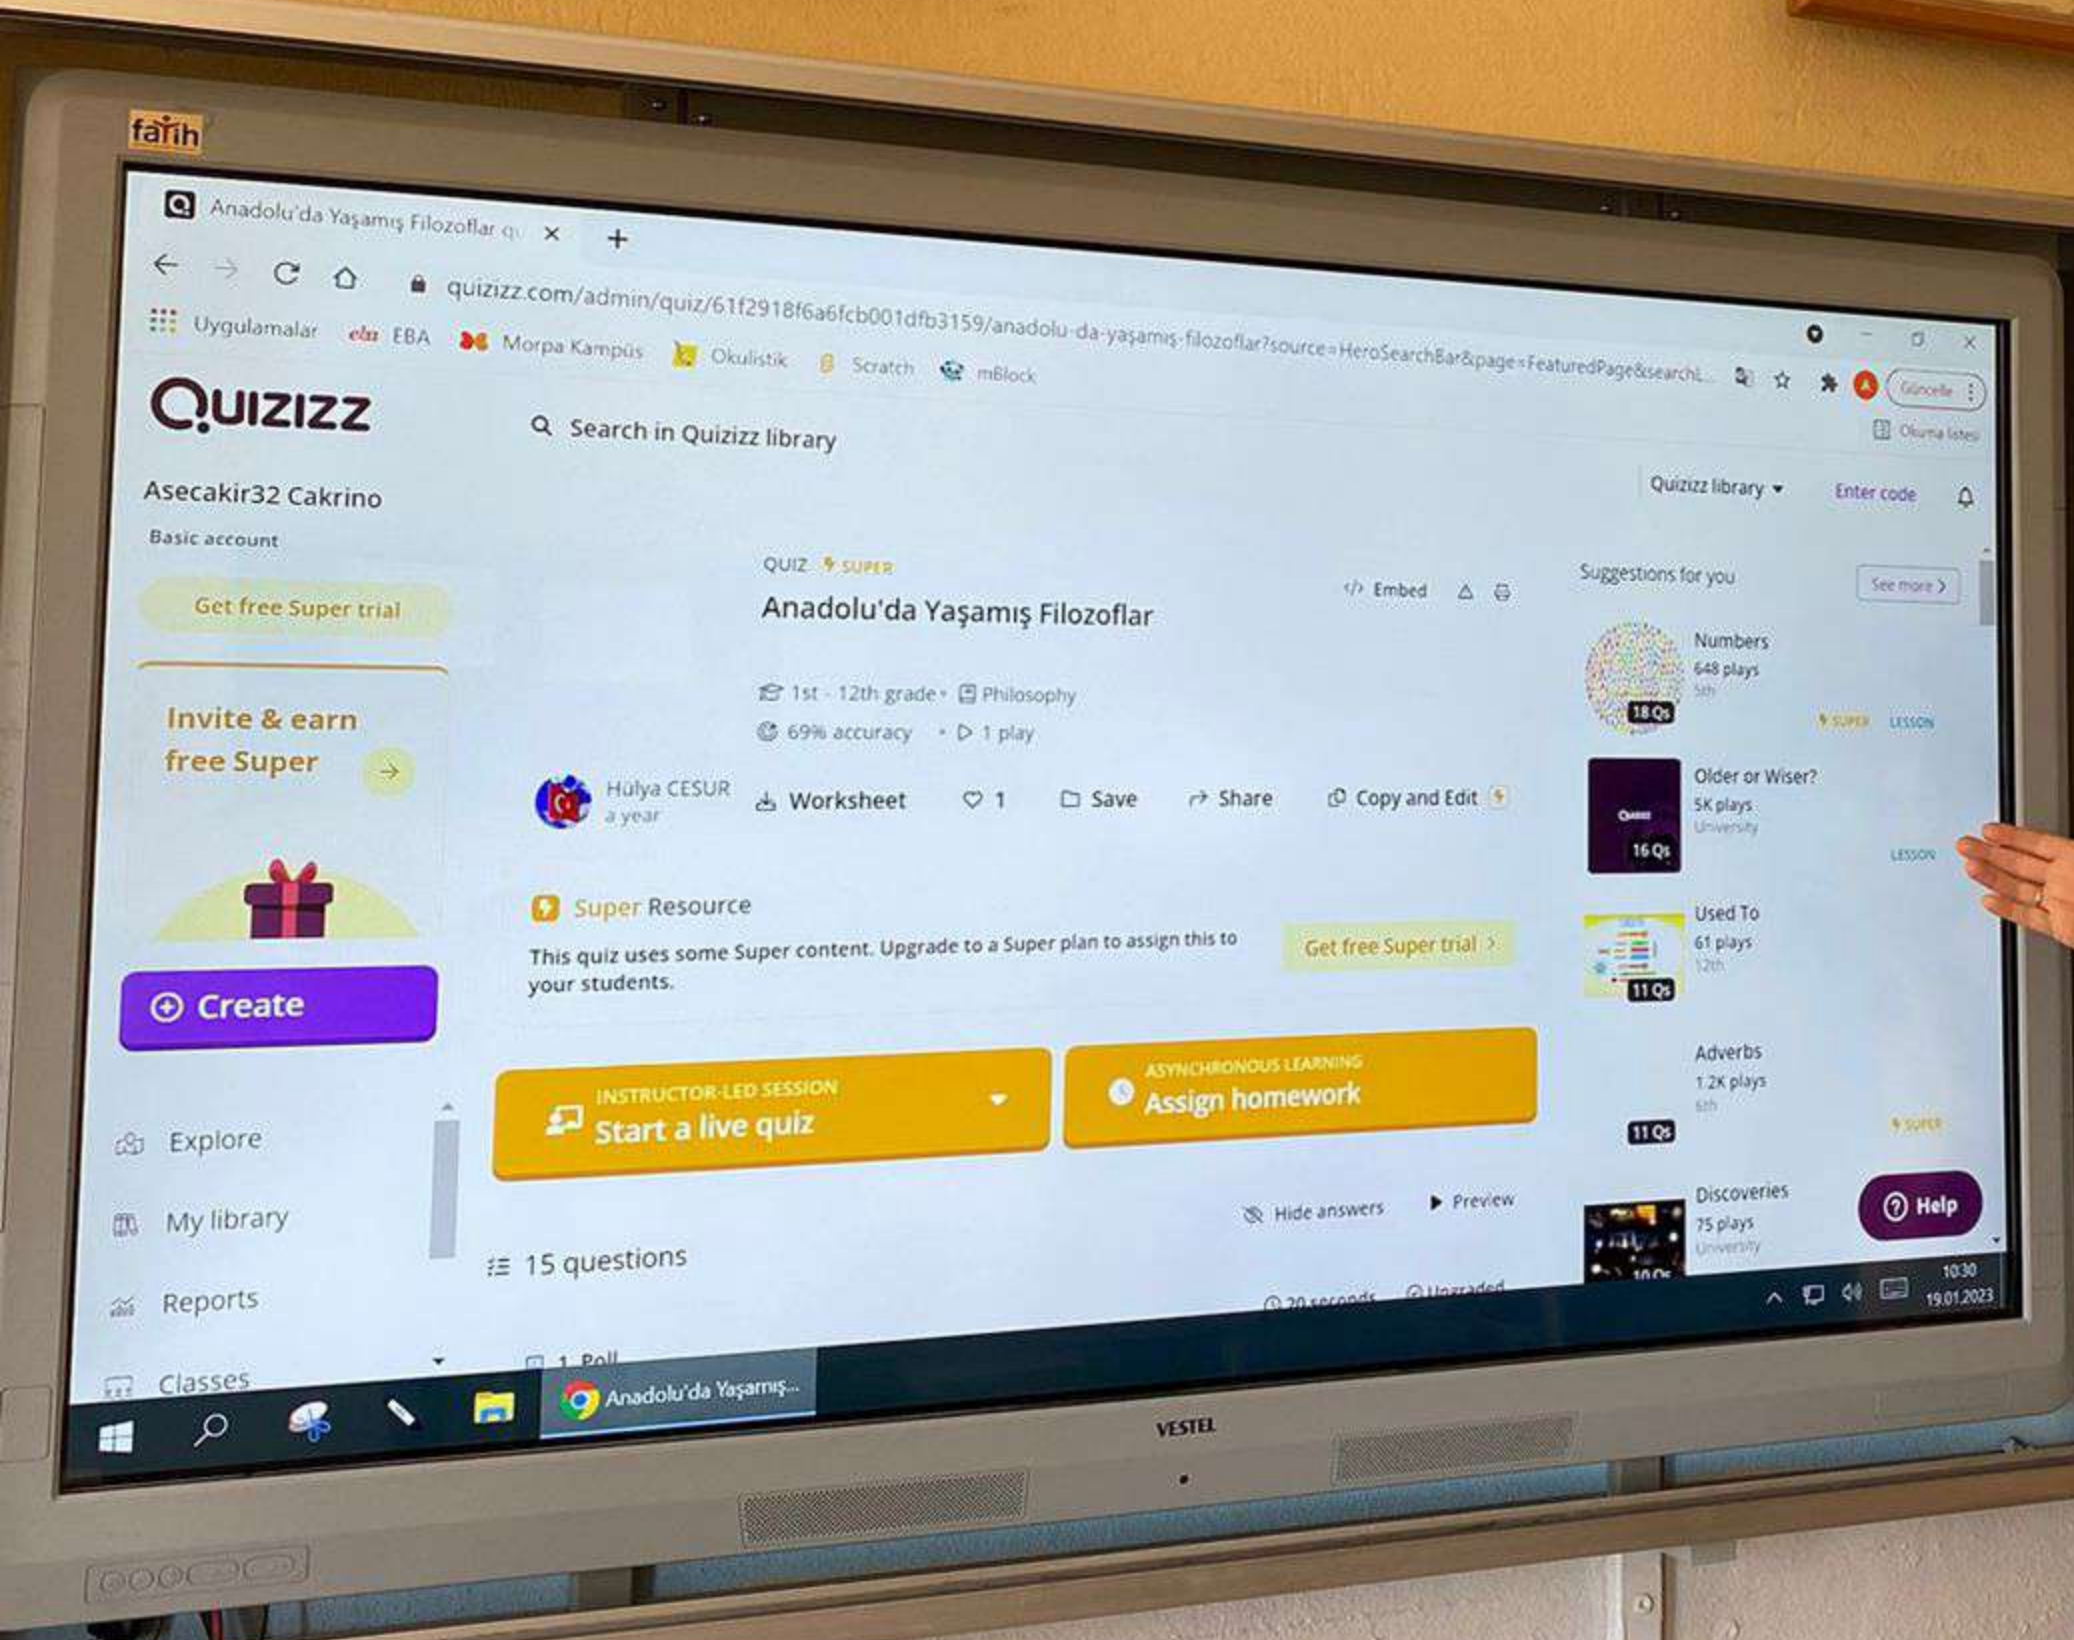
fatih

Anadolu'da Yaşamış Filozoflar qu ×  +

quizizz.com/admin/quiz/61f2918f6a6fcb001dfb3159/anadolu-da-yaşamış-filozoflar?source=HeroSearchBar&page=FeaturedPage&searchL...

Uygulamalar  EBA  Morpa Kampüs  Okulistik  Scratch  mBlock

Güncelle

Okuma listesi

Quizizz

Search in Quizizz library

Quizizz library  Enter code

Asecakir32 Cakrino
Basic account

Get free Super trial

Invite & earn free Super

Create

Explore
My library
Reports
Classes

QUIZ SUPER
Anadolu'da Yaşamış Filozoflar

Embed

1st - 12th grade · Philosophy
69% accuracy · 1 play

Hülya CESUR
a year

Worksheet  1  Save  Share  Copy and Edit

Super Resource
This quiz uses some Super content. Upgrade to a Super plan to assign this to your students.

Get free Super trial

INSTRUCTOR-LED SESSION
Start a live quiz

ASYNCHRONOUS LEARNING
Assign homework

Hide answers  Preview

15 questions

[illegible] seconds  Ungraded

1. Poll

Suggestions for you  See more

Numbers
648 plays
5th
18 Qs
SUPER  LESSON

Older or Wiser?
5K plays
University
16 Qs
LESSON

Used To
61 plays
12th
11 Qs

Adverbs
1.2K plays
6th
11 Qs
SUPER

Discoveries
75 plays
University

Help

Anadolu'da Yaşamış...

10:30
19.01.2023

VESTEL